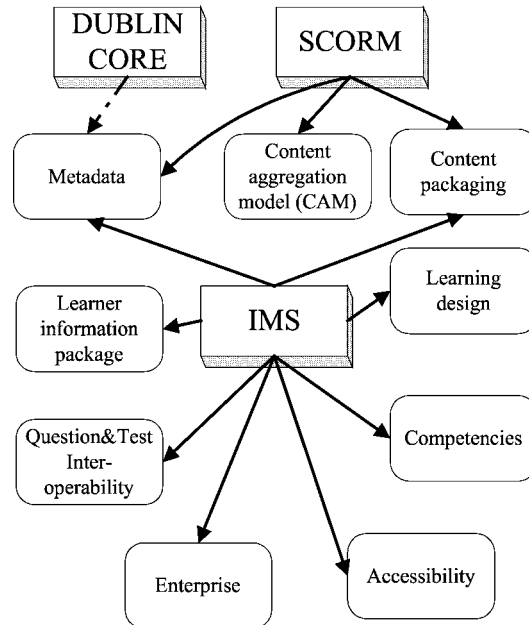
DUBLIN CORE

SCORM

Metadata

Content aggregation model (CAM)

Content packaging

Learner information package

IMS

Learning design

Question&Test Inter-operability

Competencies

Enterprise

Accessibility